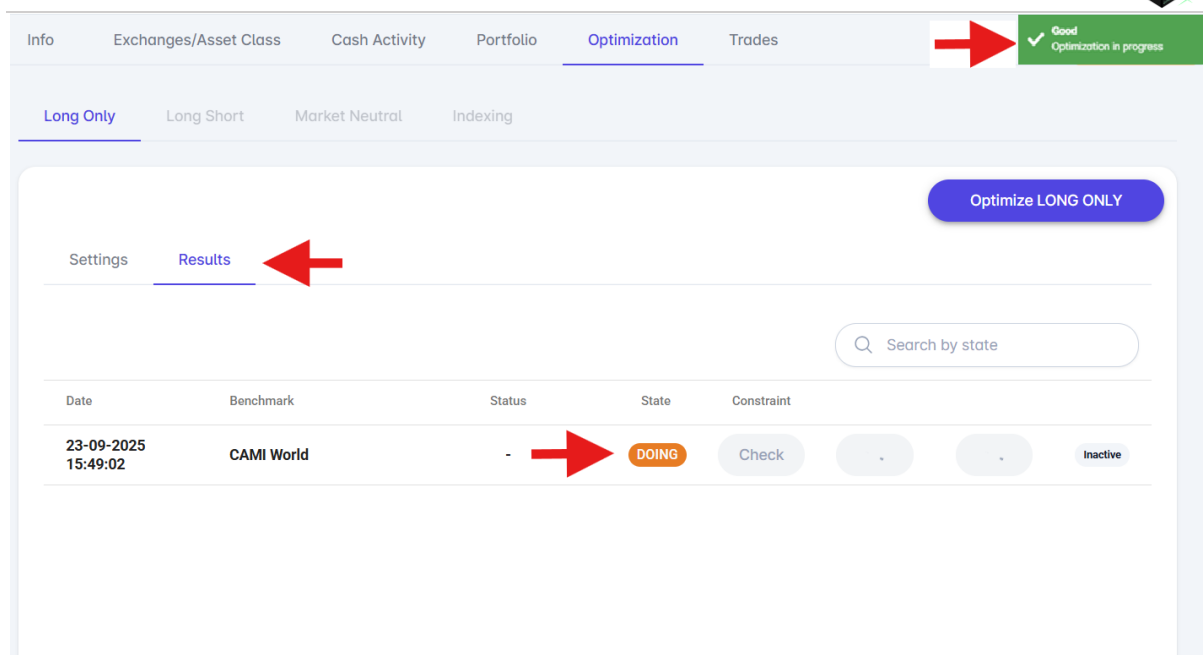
Info Exchanges/Asset Class Cash Activity Portfolio Optimization Trades

Good
Optimization in progress

Long Only Long Short Market Neutral Indexing

Optimize LONG ONLY

Settings Results

Search by state

| Date | Benchmark | Status | State | Constraint | | | |
|---|---|---|---|---|---|---|---|
| 23-09-2025 15:49:02 | CAMI World | - | DOING | Check | . | . | Inactive |